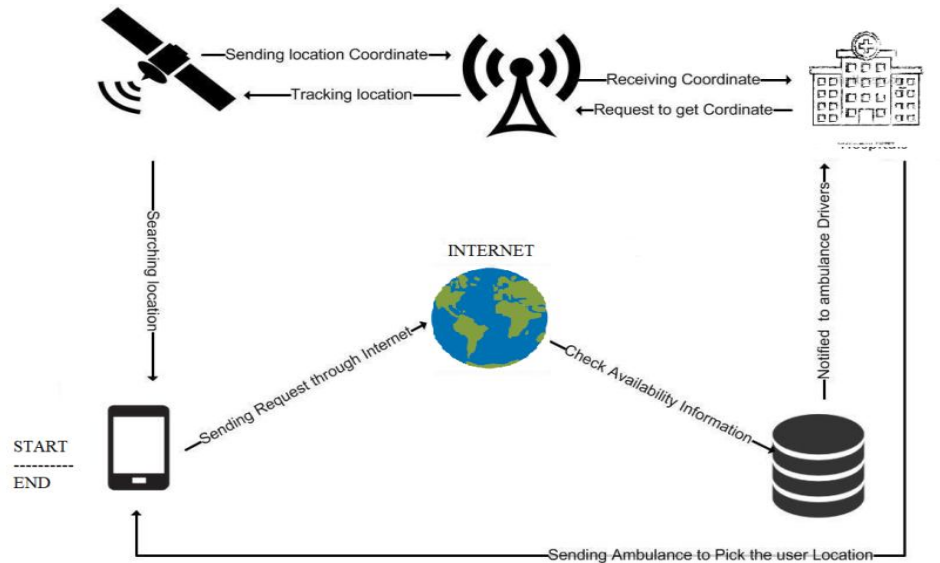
Sending location Coordinate

Tracking location

Receiving Coordinate

Request to get Cordinate

Hospitals

Searching location

INTERNET

Notified to ambulance Drivers

Sending Request through Internet

Check Availability Information

START
---------
END

Sending Ambulance to Pick the user Location